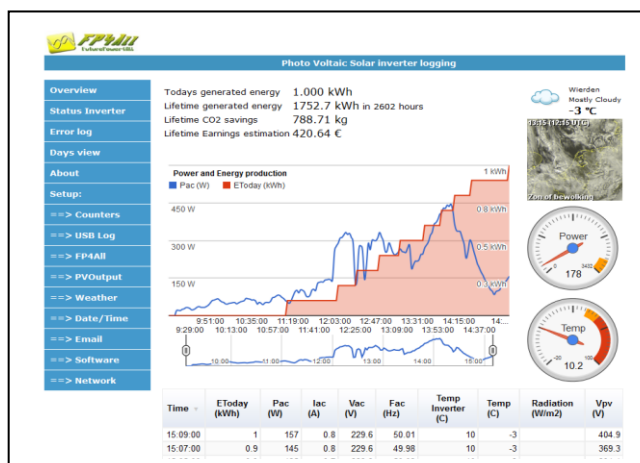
FP4All
FuturePower4All

Photo Voltaic Solar inverter logging

Overview
Status Inverter
Error log
Days view
About
Setup:
==> Counters
==> USB Log
==> FP4All
==> PVOutput
==> Weather
==> Date/Time
==> Email
==> Software
==> Network

Todays generated energy 1.000 kWh
Lifetime generated energy 1752.7 kWh in 2602 hours
Lifetime CO2 savings 788.71 kg
Lifetime Earnings estimation 420.64 €

Wierden
Mostly Cloudy
-3 °C

13:15 (12:15 UTC)
Zon of bewolking

Power and Energy production
Pac (W)
EToday (kWh)
1 kWh
450 W
0.8 kWh
300 W
0.5 kWh
150 W
0.3 kWh
9:51:00 10:35:00 11:19:00 12:03:00 12:47:00 13:31:00 14:15:00 14:...
9:29:00 10:13:00 10:57:00 11:41:00 12:25:00 13:09:00 13:53:00 14:37:00
10:00 11:00 12:00 13:00 14:00 15:00

Power
0 3400
178

Temp
-20 100
10.2

| Time | EToday (kWh) | Pac (W) | Iac (A) | Vac (V) | Fac (Hz) | Temp Inverter (C) | Temp (C) | Radiation (W/m2) | Vpv (V) |
|---|---|---|---|---|---|---|---|---|---|
| 15:09:00 | 1 | 157 | 0.8 | 229.6 | 50.01 | 10 | -3 | | 404.9 |
| 15:07:00 | 0.9 | 145 | 0.8 | 229.6 | 49.98 | 10 | -3 | | 369.3 |